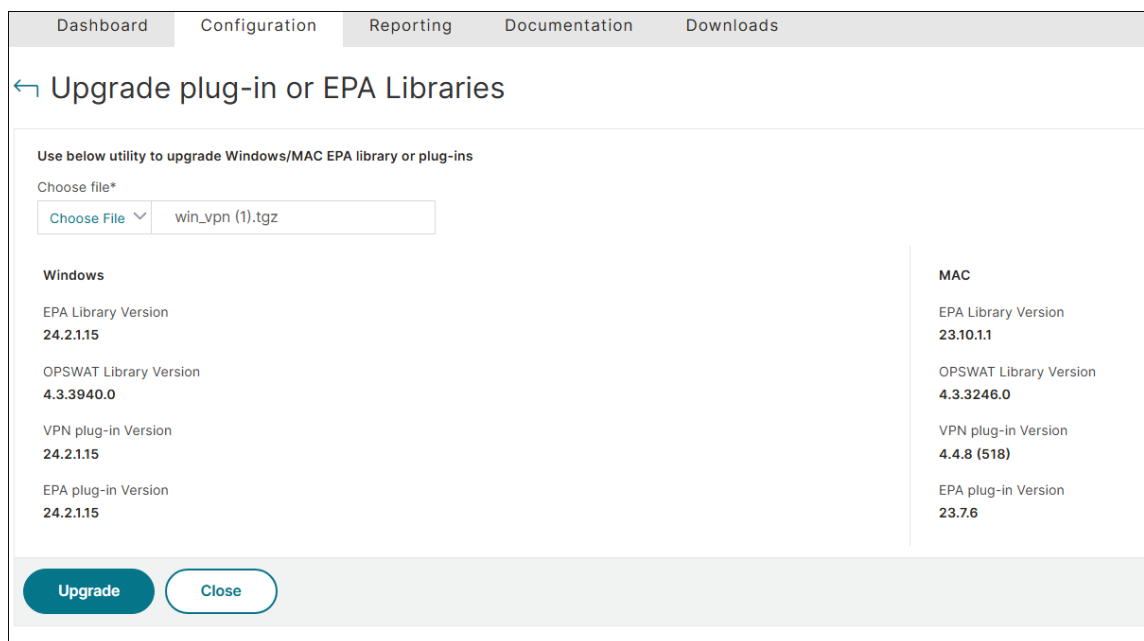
Dashboard Configuration Reporting Documentation Downloads

Upgrade plug-in or EPA Libraries

Use below utility to upgrade Windows/MAC EPA library or plug-ins

Choose file*

Choose File win_vpn (1).tgz

Windows

EPA Library Version
24.2.1.15

OPSWAT Library Version
4.3.3940.0

VPN plug-in Version
24.2.1.15

EPA plug-in Version
24.2.1.15

MAC

EPA Library Version
23.10.1.1

OPSWAT Library Version
4.3.3246.0

VPN plug-in Version
4.4.8 (518)

EPA plug-in Version
23.7.6

Upgrade Close